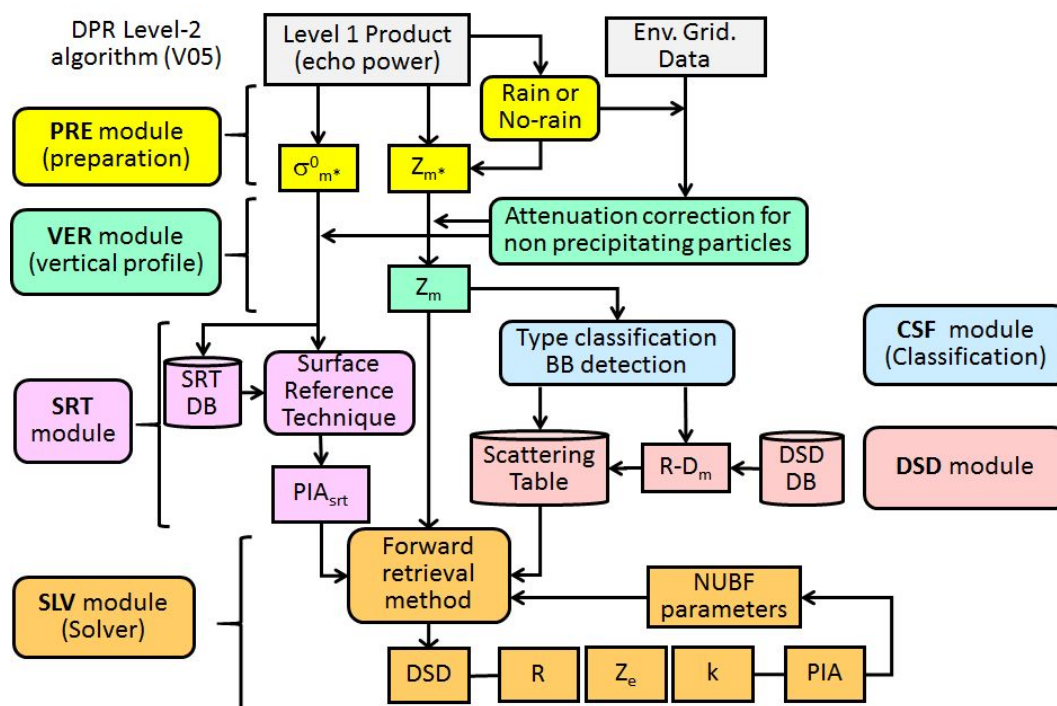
DPR Level-2 algorithm (V05)

Level 1 Product (echo power)

Env. Grid. Data

PRE module (preparation)

Rain or No-rain

$\sigma^0_{m*}$

$Z_{m*}$

VER module (vertical profile)

Attenuation correction for non precipitating particles

$Z_m$

Type classification BB detection

CSF module (Classification)

SRT module

SRT DB

Surface Reference Technique

Scattering Table

R-$D_m$

DSD DB

DSD module

$PIA_{srt}$

SLV module (Solver)

Forward retrieval method

NUBF parameters

DSD

R

$Z_e$

k

PIA